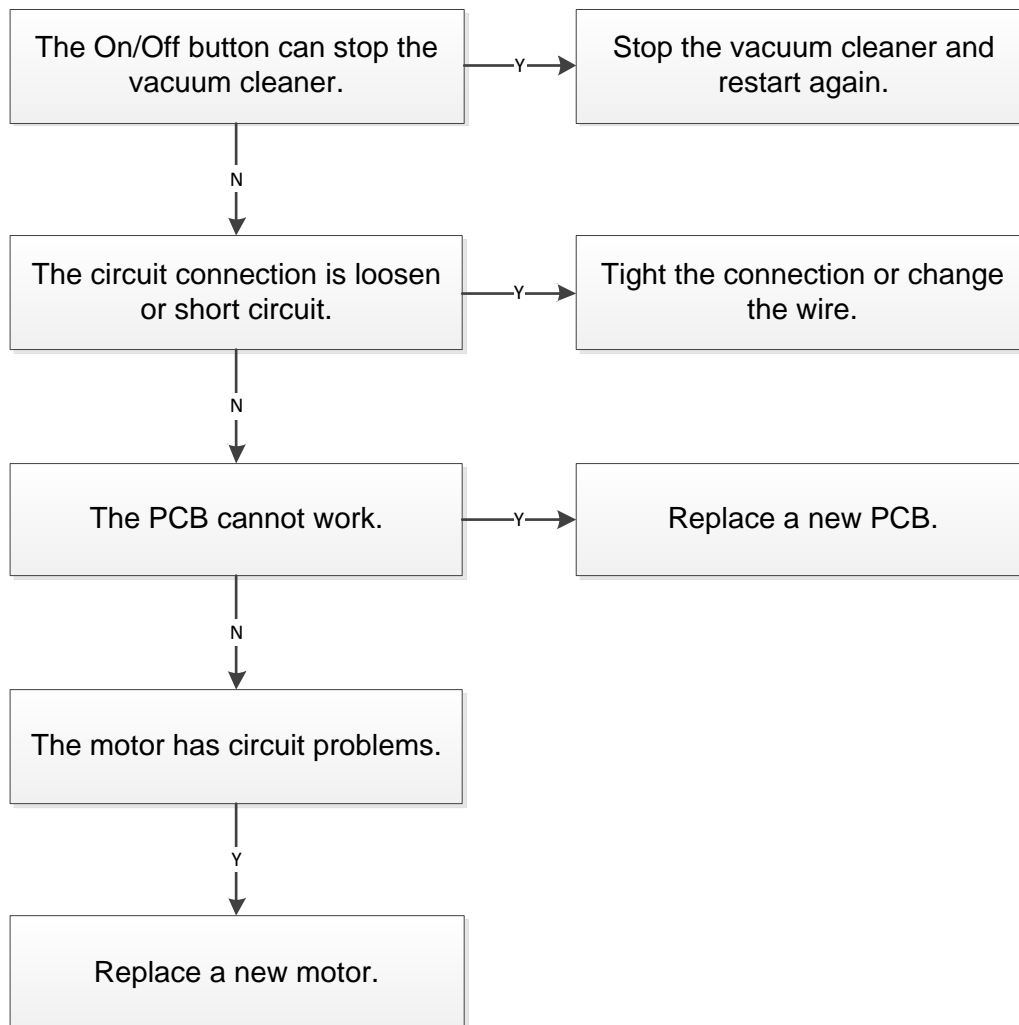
The On/Off button can stop the vacuum cleaner.

Y

Stop the vacuum cleaner and restart again.

N

The circuit connection is loosen or short circuit.

Y

Tight the connection or change the wire.

N

The PCB cannot work.

Y

Replace a new PCB.

N

The motor has circuit problems.

Y

Replace a new motor.